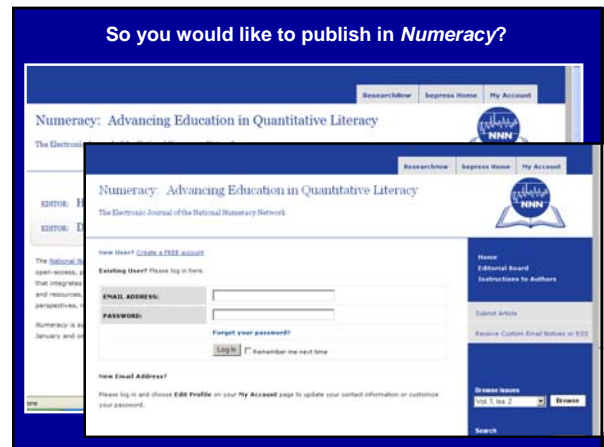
So you would like to publish in *Numeracy*?

ResearchNow | bepress Home | My Account

Numeracy: Advancing Education in Quantitative Literacy

The Electroni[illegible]

EDITOR: H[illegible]

EDITOR: D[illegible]

The National N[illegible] open-access, p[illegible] that integrates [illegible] and resources, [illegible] perspectives, r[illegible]

Numeracy is s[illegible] January and o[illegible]

ResearchNow | bepress Home | My Account

Numeracy: Advancing Education in Quantitative Literacy

The Electronic Journal of the National Numeracy Network

NNN

New User? Create a FREE account

Existing User? Please log in here.

| EMAIL ADDRESS: | |
|---|---|
| PASSWORD: | |

Forgot your password?

Log In  Remember me next time

New Email Address?

Please log in and choose Edit Profile on your My Account page to update your contact information or customize your password.

Home
Editorial Board
Instructions to Authors

Submit Article

Receive Custom Email Notices or RSS

Browse Issues
Vol. 1, Iss. 2  Browse

Search

one